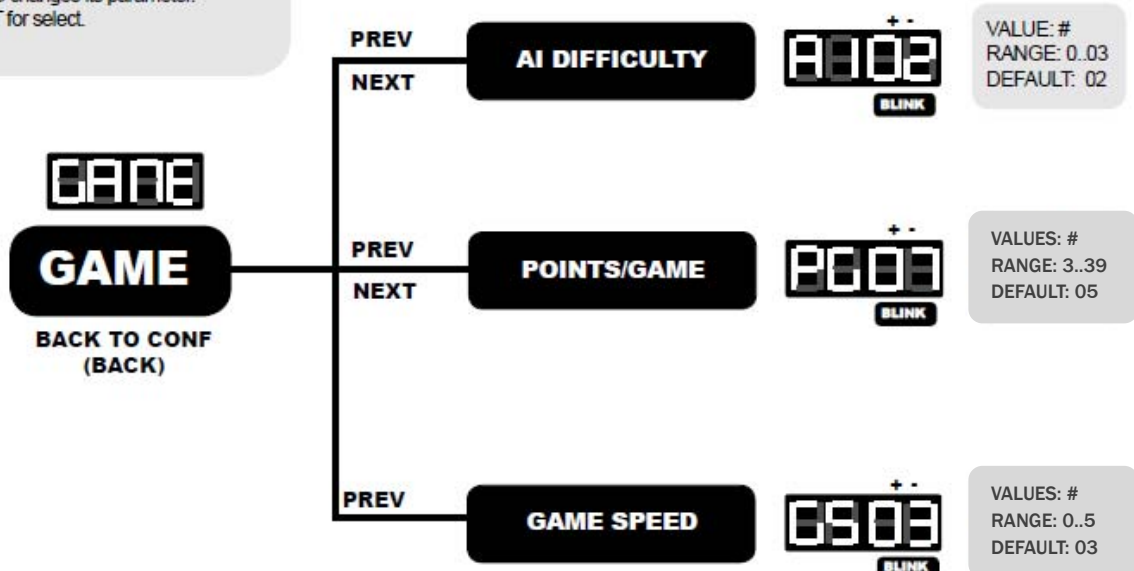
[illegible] changes its parameter. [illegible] for select.

GAME

GAME

BACK TO CONF (BACK)

PREV

NEXT

AI DIFFICULTY

+ -

AI02

BLINK

VALUE: #
RANGE: 0..03
DEFAULT: 02

PREV

NEXT

POINTS/GAME

+ -

PG03

BLINK

VALUES: #
RANGE: 3..39
DEFAULT: 05

PREV

GAME SPEED

+ -

GS03

BLINK

VALUES: #
RANGE: 0..5
DEFAULT: 03